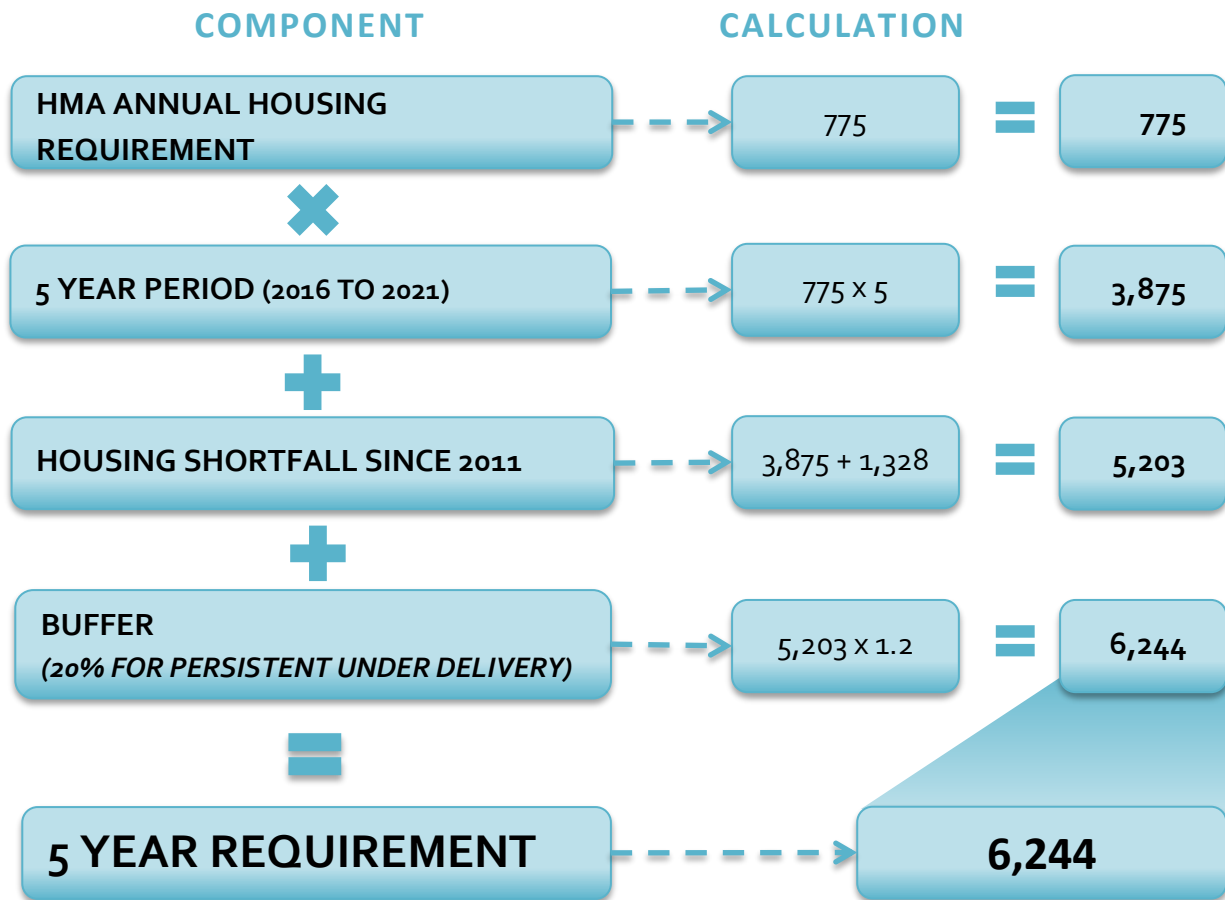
COMPONENT

CALCULATION

HMA ANNUAL HOUSING REQUIREMENT

775

775

5 YEAR PERIOD (2016 TO 2021)

775 x 5

3,875

HOUSING SHORTFALL SINCE 2011

3,875 + 1,328

5,203

BUFFER
(20% FOR PERSISTENT UNDER DELIVERY)

5,203 x 1.2

6,244

5 YEAR REQUIREMENT

6,244